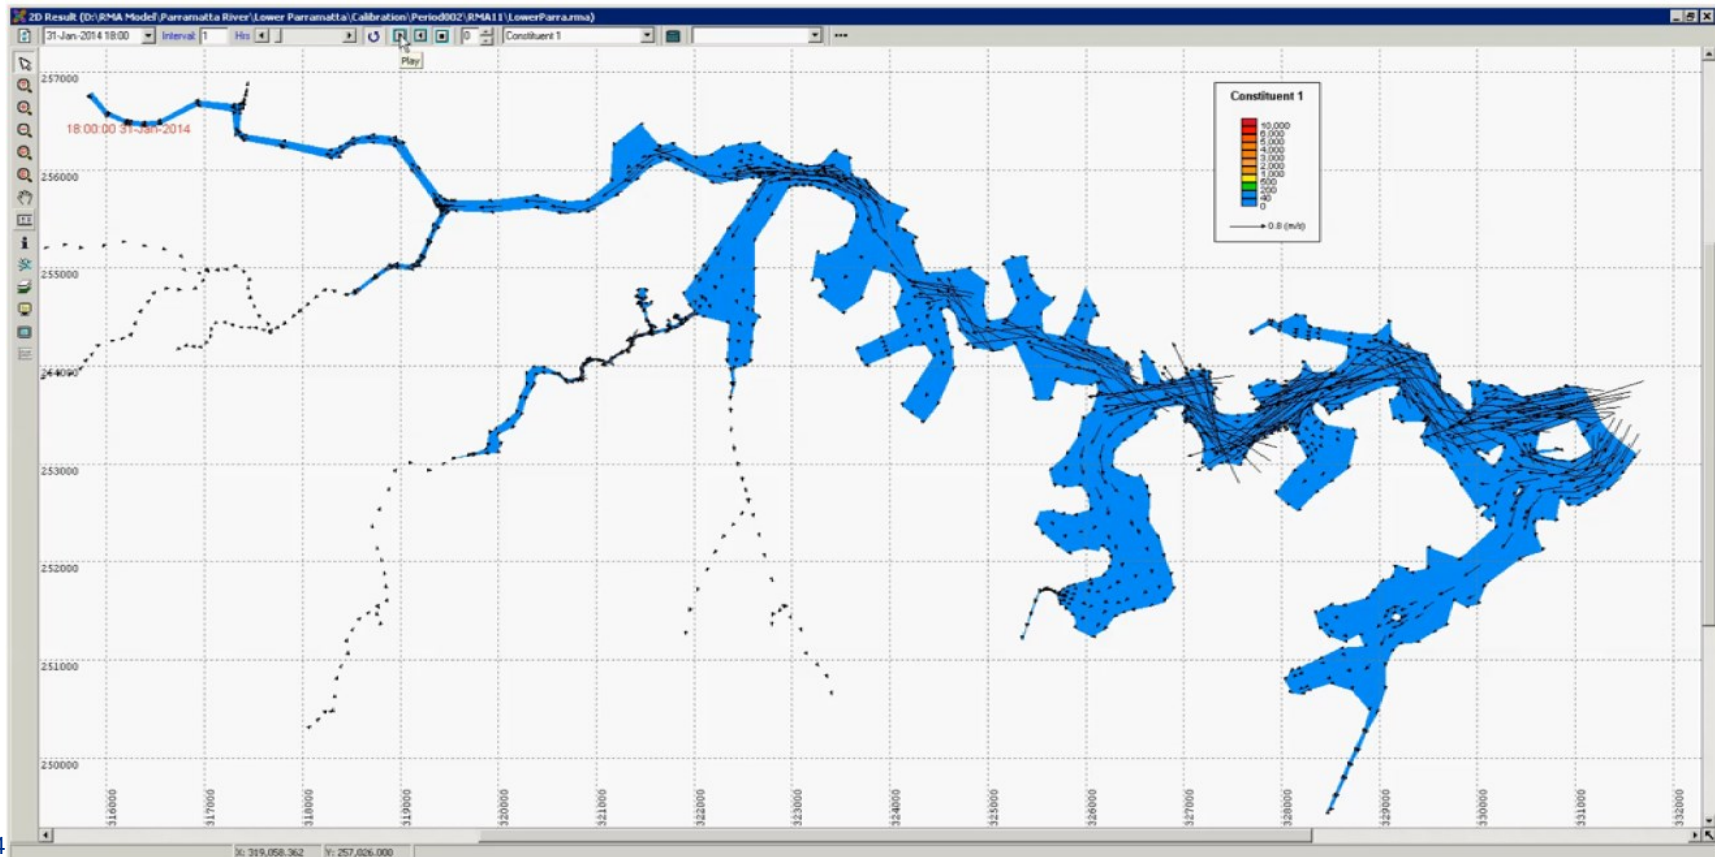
2D Result (D:\RMA Model\Parramatta River\Lower Parramatta\Calibration\Period002\RMA11\LowerParra.rma)

31-Jan-2014 18:00 Interval 1 Hrs 0 Constituent 1

Play

18:00:00 31-Jan-2014

Constituent 1

10,000
6,000
5,000
4,000
3,000
2,000
1,000
500
200
40
0

0.8 (m/s)

257000
256000
255000
254000
253000
252000
251000
250000

316000
317000
318000
319000
320000
321000
322000
323000
324000
325000
326000
327000
328000
329000
330000
331000
332000

X: 319,058.362 Y: 257,026.000